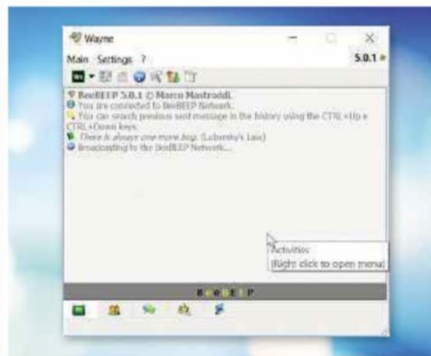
Wayne

Main Settings ?

5.0.1

BeeBEEP 5.0.1 © Marco Mastroddi.
You are connected to BeeBEEP Network.
You can search previous sent message in the history using the CTRL+Up e CTRL+Down keys.
There is always one more bug. (Lubarsky's Law)
Broadcasting to the BeeBEEP Network...

Activities
(Right click to open menu)

BeeBEEP